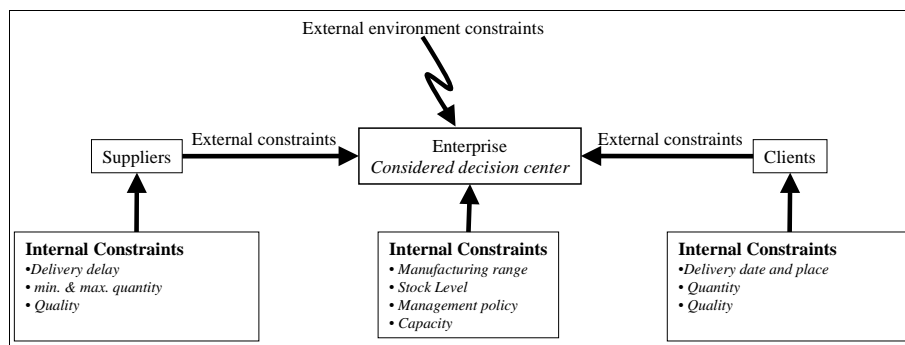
External environment constraints

Suppliers

External constraints

Enterprise
*Considered decision center*

External constraints

Clients

**Internal Constraints**
•*Delivery delay*
• *min. & max. quantity*
• *Quality*

**Internal Constraints**
• *Manufacturing range*
• *Stock Level*
• *Management policy*
• *Capacity*

**Internal Constraints**
•*Delivery date and place*
• *Quantity*
• *Quality*